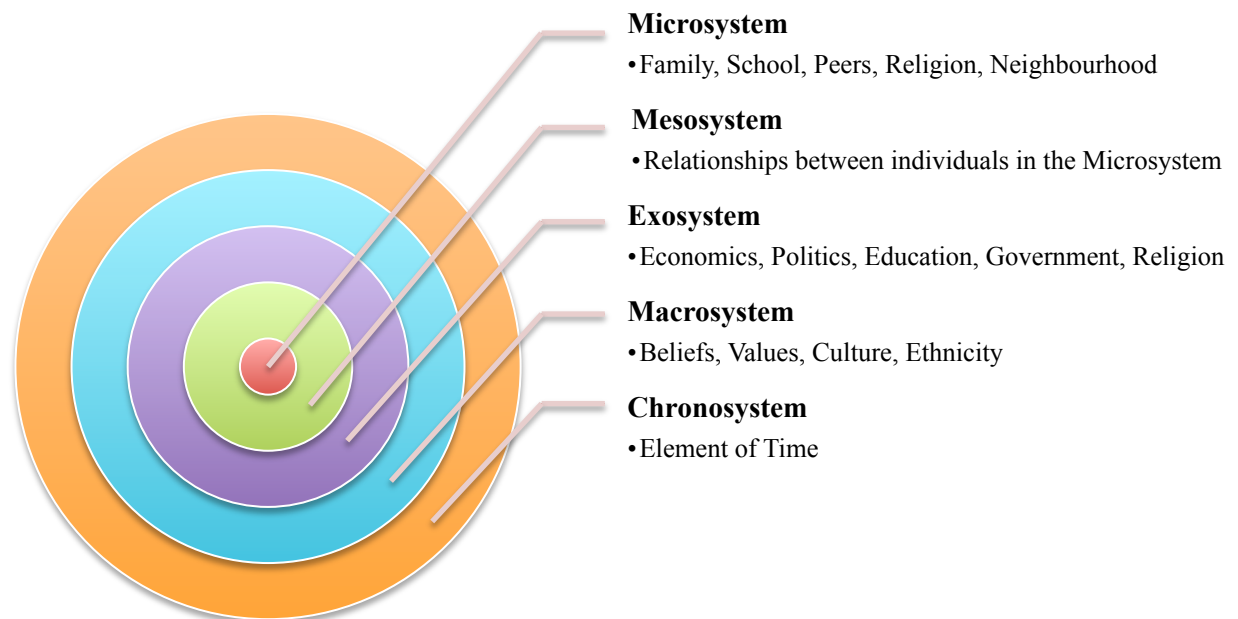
Microsystem
•Family, School, Peers, Religion, Neighbourhood

Mesosystem
•Relationships between individuals in the Microsystem

Exosystem
•Economics, Politics, Education, Government, Religion

Macrosystem
•Beliefs, Values, Culture, Ethnicity

Chronosystem
•Element of Time